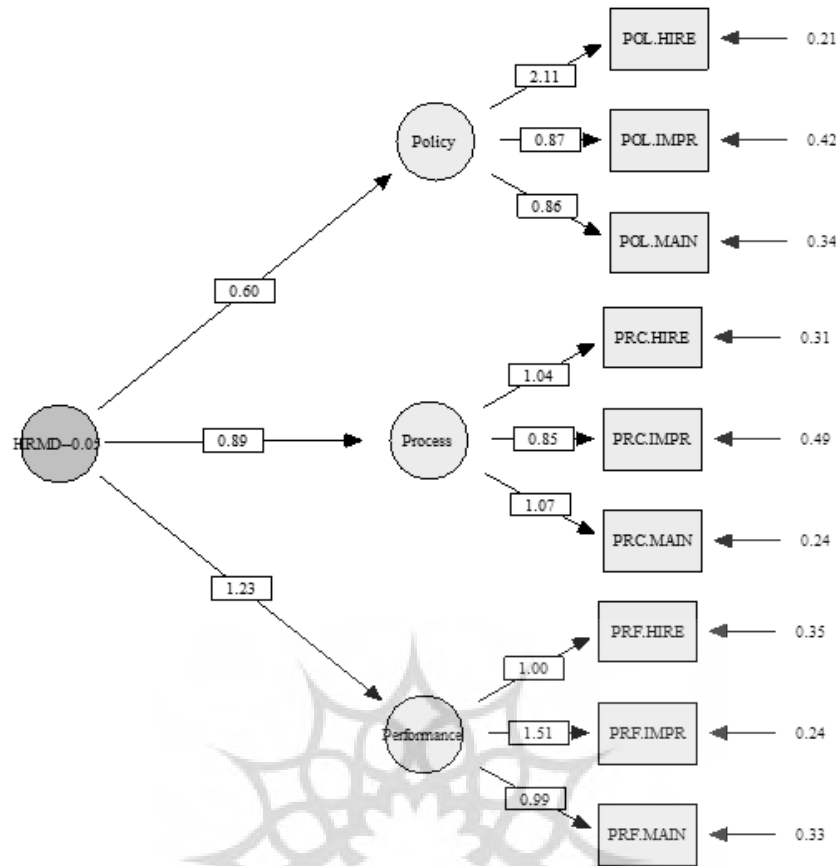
POL.HIRE 0.21
2.11
Policy
0.87
POL.IMPR 0.42
0.86
POL.MAIN 0.34
0.60
PRC.HIRE 0.31
1.04
HRMD–0.05
0.89
Process
0.85
PRC.IMPR 0.49
1.07
PRC.MAIN 0.24
1.23
PRF.HIRE 0.35
1.00
Performance
1.51
PRF.IMPR 0.24
0.99
PRF.MAIN 0.33